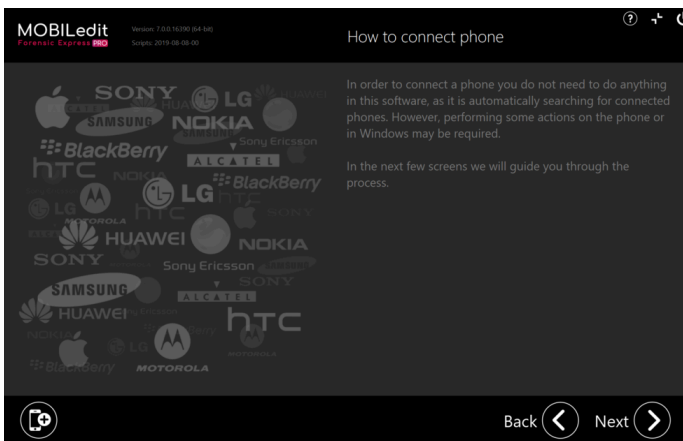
MOBILedit
Forensic Express PRO

Version: 7.0.0.16390 (64-bit)
Scripts: 2019-08-08-00

How to connect phone

SONY LG SAMSUNG NOKIA Sony Ericsson BlackBerry ALCATEL htc LG BlackBerry MOTOROLA HUAWEI NOKIA SONY Sony Ericsson SAMSUNG ALCATEL HUAWEI htc LG MOTOROLA

In order to connect a phone you do not need to do anything in this software, as it is automatically searching for connected phones. However, performing some actions on the phone or in Windows may be required.

In the next few screens we will guide you through the process.

Back Next